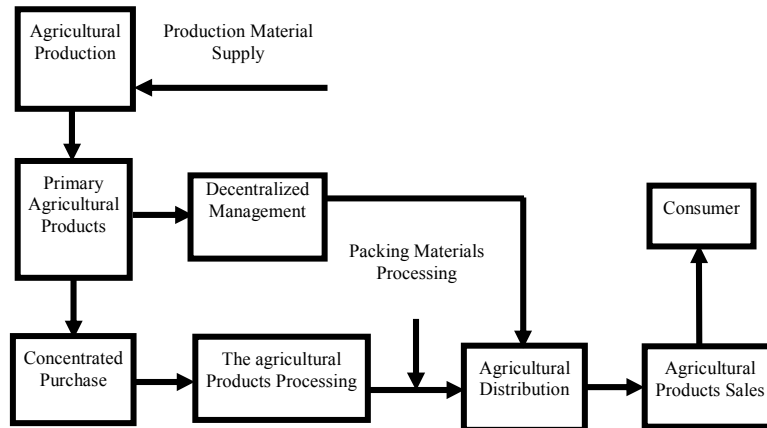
Agricultural Production

Production Material Supply

Primary Agricultural Products

Decentralized Management

Consumer

Packing Materials Processing

Concentrated Purchase

The agricultural Products Processing

Agricultural Distribution

Agricultural Products Sales